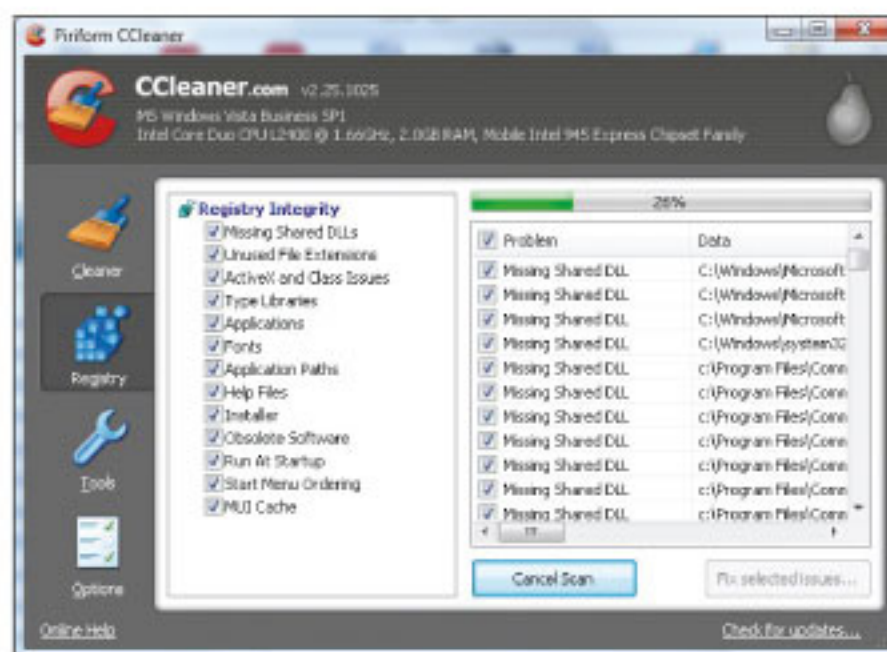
Piriform CCleaner

CCleaner.com v2.25.1025
MS Windows Vista Business SP1
Intel Core Duo CPU L2400 @ 1.66GHz, 2.0GB RAM, Mobile Intel 945 Express Chipset Family

Cleaner

Registry

Tools

Options

Registry Integrity
Missing Shared DLLs
Unused File Extensions
ActiveX and Class Issues
Type Libraries
Applications
Fonts
Application Paths
Help Files
Installer
Obsolete Software
Run At Startup
Start Menu Ordering
MUI Cache

26%

| Problem | Data |
|---|---|
| Missing Shared DLL | C:\Windows\Microsoft |
| Missing Shared DLL | C:\Windows\Microsoft |
| Missing Shared DLL | C:\Windows\Microsoft |
| Missing Shared DLL | C:\Windows\system32 |
| Missing Shared DLL | c:\Program Files\Comm |
| Missing Shared DLL | c:\Program Files\Comm |
| Missing Shared DLL | c:\Program Files\Comm |
| Missing Shared DLL | c:\Program Files\Comm |
| Missing Shared DLL | c:\Program Files\Comm |
| Missing Shared DLL | c:\Program Files\Comm |
| Missing Shared DLL | c:\Program Files\Comm |

Cancel Scan

Fix selected issues...

Online Help

Check for updates...